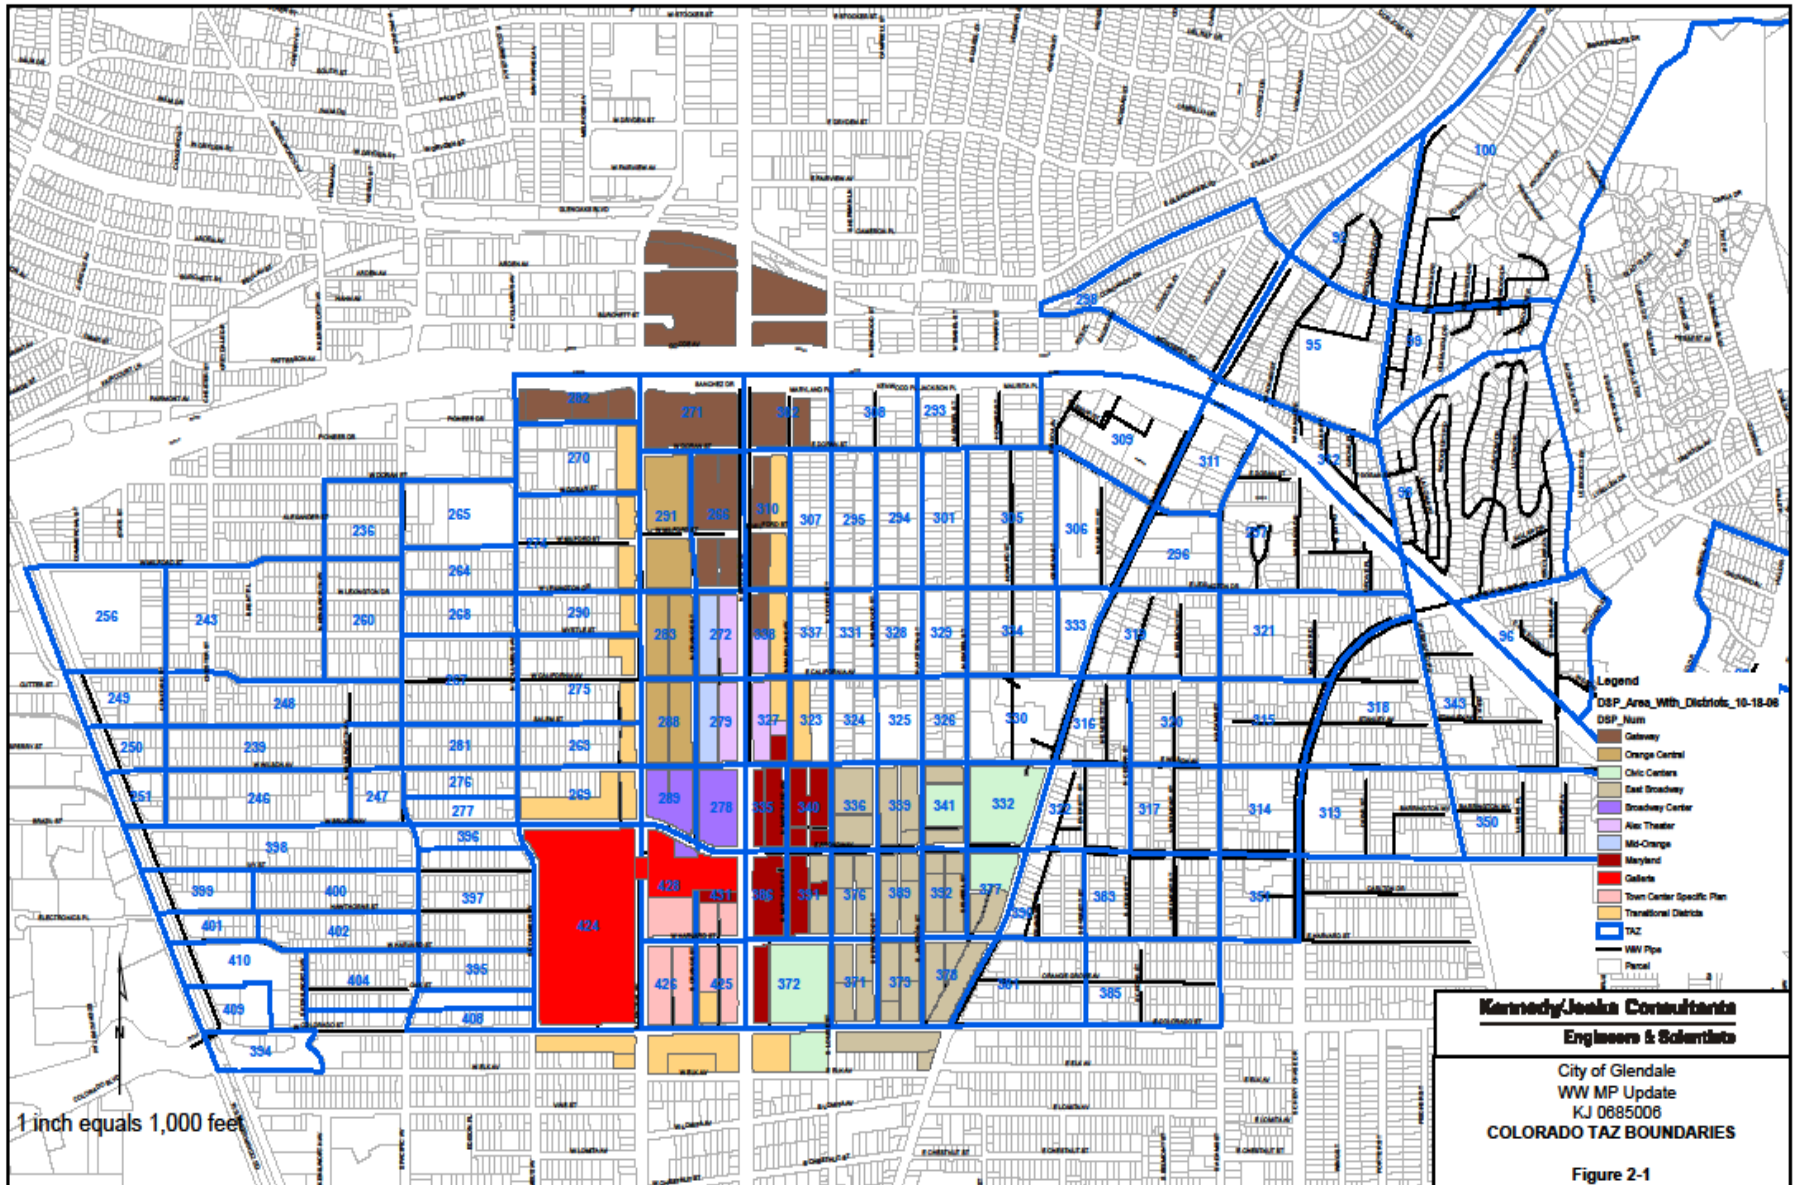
100
93
298
95
99
282
271
302
308
233
309
311
312
98
270
291
266
310
307
295
294
301
305
306
297
296
236
265
274
256
243
260
264
268
290
283
272
338
337
331
328
329
334
333
319
321
96
249
248
267
275
250
239
281
288
279
327
323
324
325
326
330
316
320
315
318
343
351
246
247
276
269
277
289
278
335
340
336
339
341
332
322
317
314
313
350
398
396
399
400
397
428
431
386
391
376
389
392
377
383
357
401
402
424
410
404
395
426
425
372
371
373
378
381
385
409
408
394
N
1 inch equals 1,000 feet

Legend
DSP_Area_With_Districts_10-18-06
DSP_Num
Gateway
Orange Central
Civic Centers
East Broadway
Broadway Center
Alex Theater
Mid-Orange
Maryland
Galleria
Town Center Specific Plan
Transitional Districts
TAZ
WW Pipe
Parcel

Kennedy/Jenks Consultants
Engineers & Scientists

City of Glendale
WW MP Update
KJ 0685006
COLORADO TAZ BOUNDARIES

Figure 2-1